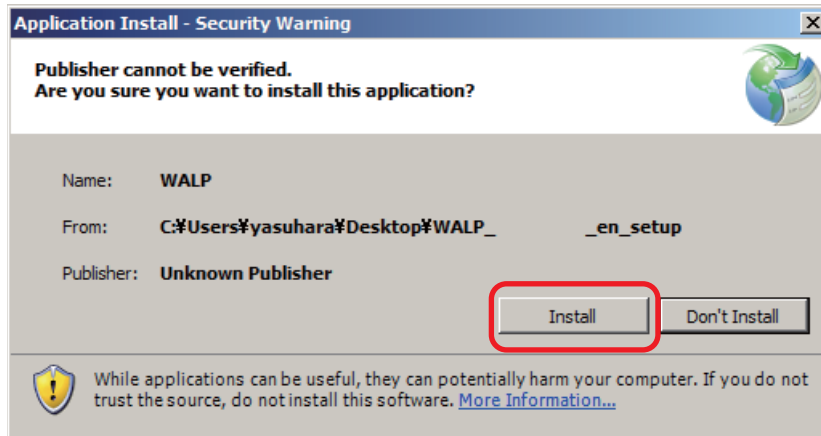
Application Install - Security Warning

Publisher cannot be verified.
Are you sure you want to install this application?

Name: WALP

From: C:¥Users¥yasuhara¥Desktop¥WALP_ _en_setup

Publisher: Unknown Publisher

Install

Don't Install

While applications can be useful, they can potentially harm your computer. If you do not trust the source, do not install this software. More Information...